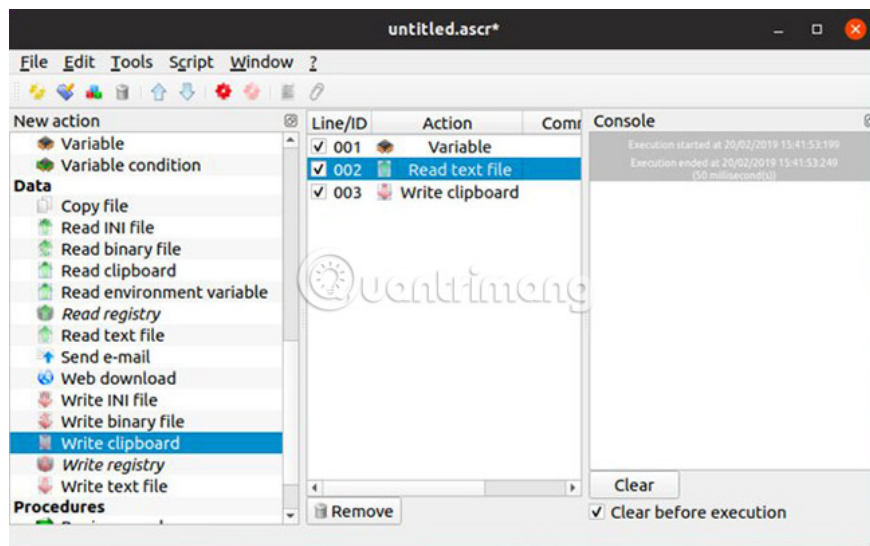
untitled.ascr*

File Edit Tools Script Window ?

New action

Variable
Variable condition
Data
Copy file
Read INI file
Read binary file
Read clipboard
Read environment variable
Read registry
Read text file
Send e-mail
Web download
Write INI file
Write binary file
Write clipboard
Write registry
Write text file
Procedures
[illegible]

| Line/ID | Action | Comr |
|---|---|---|
| ✓ 001 | Variable | |
| ✓ 002 | Read text file | |
| ✓ 003 | Write clipboard | |

Remove

Console

Execution started at 20/02/2019 15:41:53:199
Execution ended at 20/02/2019 15:41:53:249 (50 millisecond(s))

Clear

✓ Clear before execution

quantrimang